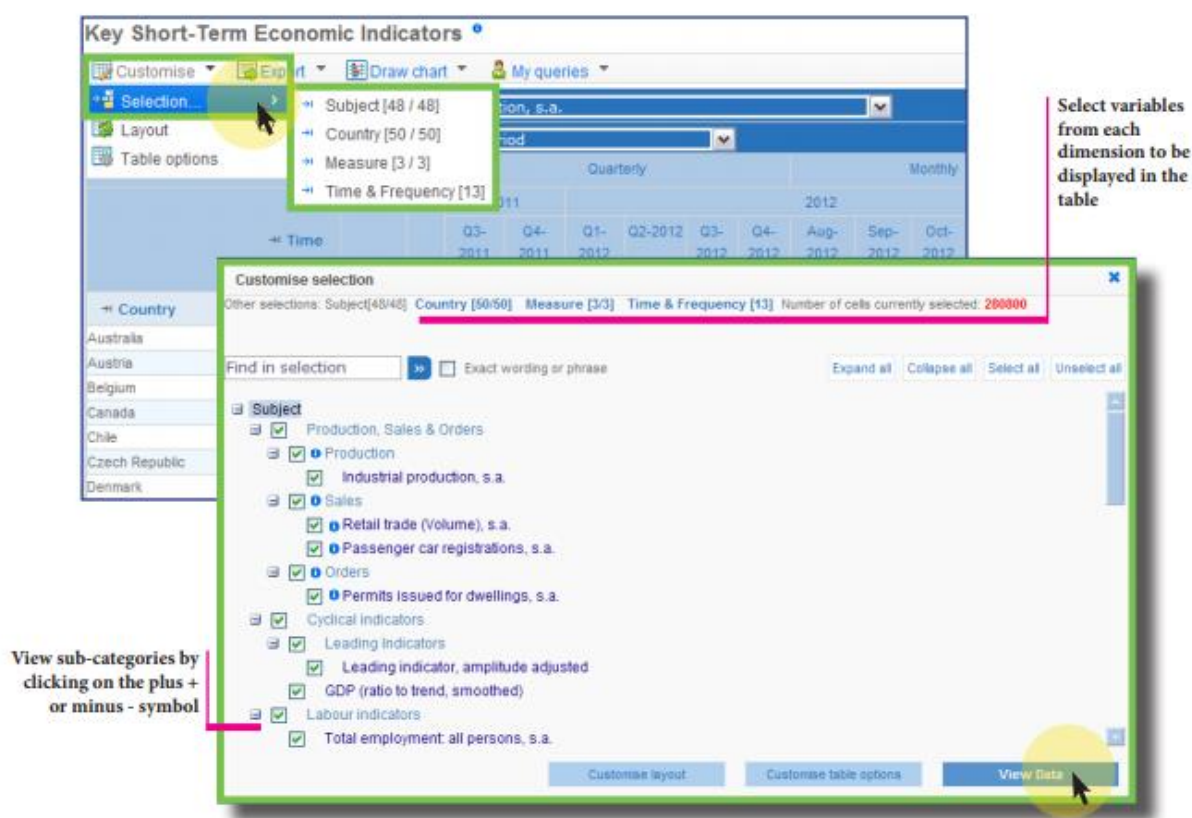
Key Short-Term Economic Indicators

Customise Export Draw chart My queries

Selection...
Layout
Table options

Subject [48 / 48]
Country [50 / 50]
Measure [3 / 3]
Time & Frequency [13]

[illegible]ion, s.a.
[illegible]iod

Quarterly Monthly

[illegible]011 2012

Time

Q3-2011 Q4-2011 Q1-2012 Q2-2012 Q3-2012 Q4-2012 Aug-2012 Sep-2012 Oct-2012

Country
Australia
Austria
Belgium
Canada
Chile
Czech Republic
Denmark

Select variables from each dimension to be displayed in the table

Customise selection

Other selections: Subject[48/48] Country [50/50] Measure [3/3] Time & Frequency [13] Number of cells currently selected: 280800

Find in selection
Exact wording or phrase

Expand all Collapse all Select all Unselect all

Subject
Production, Sales & Orders
Production
Industrial production, s.a.
Sales
Retail trade (Volume), s.a.
Passenger car registrations, s.a.
Orders
Permits issued for dwellings, s.a.
Cyclical indicators
Leading Indicators
Leading indicator, amplitude adjusted
GDP (ratio to trend, smoothed)
Labour indicators
Total employment: all persons, s.a.

View sub-categories by clicking on the plus + or minus - symbol

Customise layout Customise table options View Data